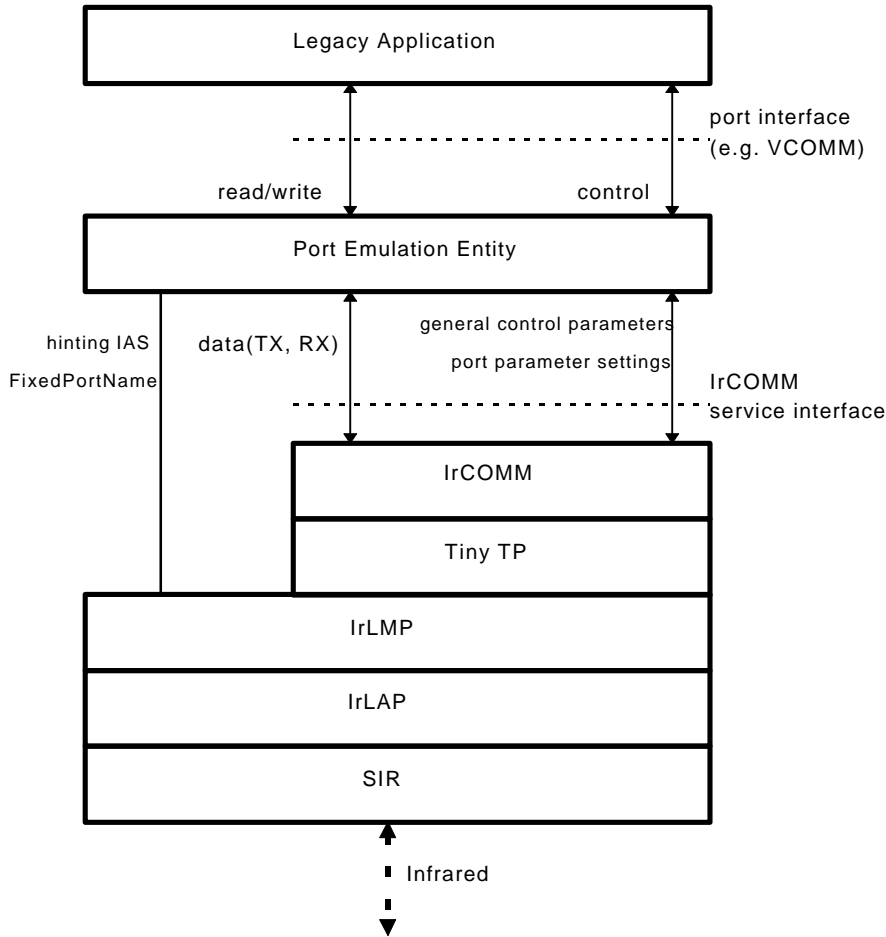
Legacy Application

port interface
(e.g. VCOMM)

read/write

control

Port Emulation Entity

hinting IAS

FixedPortName

data(TX, RX)

general control parameters

port parameter settings

IrCOMM
service interface

IrCOMM

Tiny TP

IrLMP

IrLAP

SIR

Infrared